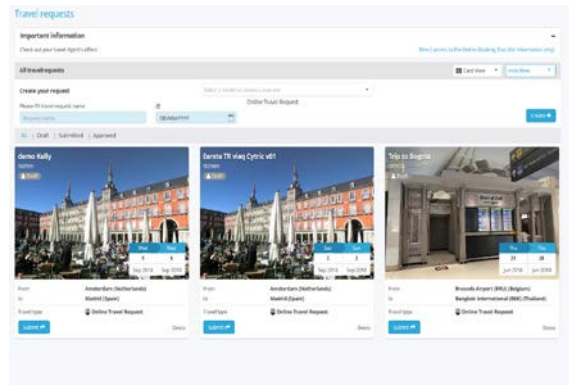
Travel requests

Important information

Check out your travel Agent's offers

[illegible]

All travelrequests

Card View

Create your request

Select a model to create a request

Online Travel Request

Please fill travel request name

Request name

DD/MM/YYYY

Create

All | Draft | Submitted | Approved

demo Kelly

Draft

Wed 5 Sep 2018

Wed 5 Sep 2018

From Amsterdam (Netherlands)

to Madrid (Spain)

Travel type Online Travel Request

Submit

Demo

Eerste TR vlaq Cytric v81

Draft

Sat 1 Sep 2018

Sun 2 Sep 2018

From Amsterdam (Netherlands)

to Madrid (Spain)

Travel type Online Travel Request

Submit

Demo

Trip to Bogotá

Draft

Thu 21 Jun 2018

Thu 28 Jun 2018

From Brussels Airport (BRU) (Belgium)

to Bangkok International (BKK) (Thailand)

Travel type Online Travel Request

Submit

Demo